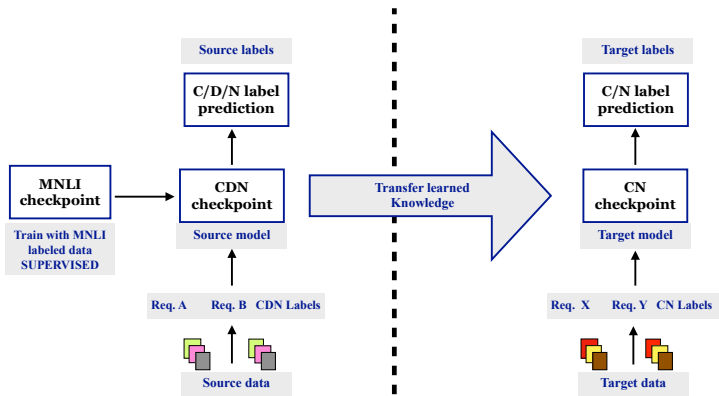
Source labels

C/D/N label prediction

MNLI checkpoint

Train with MNLI labeled data SUPERVISED

CDN checkpoint

Source model

Req. A

Req. B

CDN Labels

Source data

Transfer learned Knowledge

Target labels

C/N label prediction

CN checkpoint

Target model

Req. X

Req. Y

CN Labels

Target data